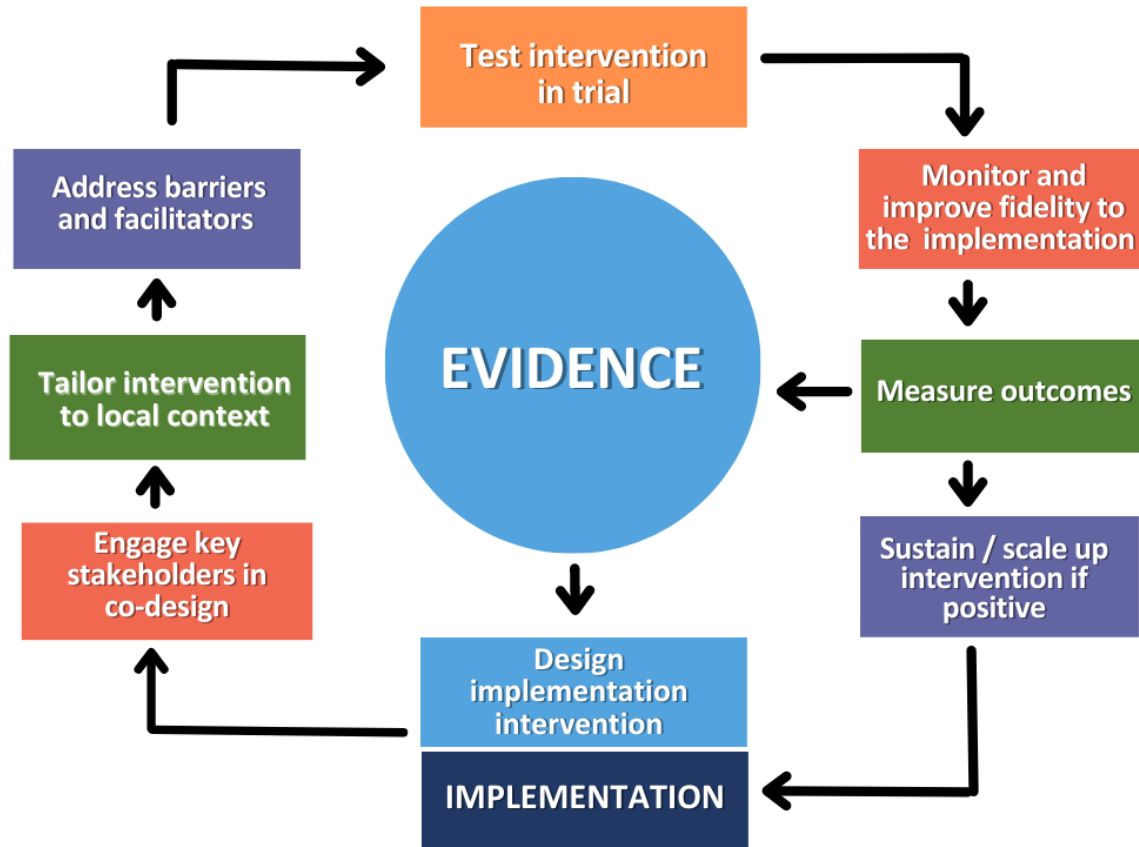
Test intervention in trial

Monitor and improve fidelity to the implementation

Measure outcomes

Sustain / scale up intervention if positive

IMPLEMENTATION

Design implementation intervention

Engage key stakeholders in co-design

Tailor intervention to local context

Address barriers and facilitators

EVIDENCE